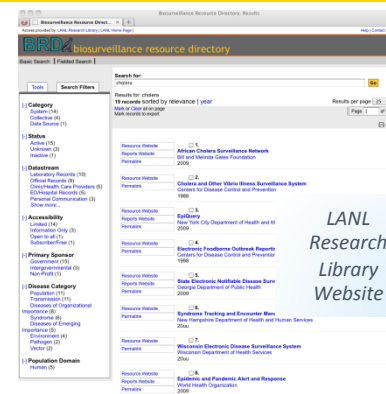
Biosurveillance Resource Directory: Results

Biosurveillance Resource Direct... ×

Accessed provided by LANL Research Library | LANL Home Page | Help | Contact

BRD biosurveillance resource directory

Basic Search | Fielded Search |

Tools | Search Filters

[-] Category
System (14)
Collective (4)
Data Source (1)

[-] Status
Active (15)
Unknown (3)
Inactive (1)

[-] Datastream
Laboratory Records (10)
Official Reports (8)
Clinic/Health Care Providers (6)
ED/Hospital Records (5)
Personal Communication (3)
Show more...

[-] Accessibility
Limited (14)
Information Only (3)
Open to all (1)
Subscriber/Free (1)

[-] Primary Sponsor
Government (15)
Intergovernmental (3)
Non-Profit (1)

[-] Disease Category
Population (11)
Transmission (11)
Diseases of Organizational Importance (8)
Syndrome (8)
Diseases of Emerging Importance (5)
Environment (4)
Pathogen (2)
Vector (2)

[-] Population Domain
Human (5)

Search for:
cholera
Go

Results for: cholera
19 records sorted by relevance | year
Mark or Clear all on page
Mark records to export

Results per page: 20
Page 1

Resource Website
Reports Website
Permalink
1.
African Cholera Surveillance Network
Bill and Melinda Gates Foundation
2009

Resource Website
Permalink
2.
Cholera and Other Vibrio Illness Surveillance System
Centers for Disease Control and Prevention
1988

Resource Website
Permalink
3.
EpiQuery
New York City Department of Health and M
2009

Resource Website
Permalink
4.
Electronic Foodborne Outbreak Reportin
Centers for Disease Control and Prevention
1998

Resource Website
Reports Website
Permalink
5.
State Electronic Notifiable Disease Surv
Georgia Department of Public Health
2009

Resource Website
Reports Website
Permalink
6.
Syndrome Tracking and Encounter Man
New Hampshire Department of Health and Human Services
20uu

Resource Website
Permalink
7.
Wisconsin Electronic Disease Surveillance System
Wisconsin Department of Health Services
20uu

Resource Website
Permalink
8.
Epidemic and Pandemic Alert and Response
World Health Organization
2009

LANL Research Library Website